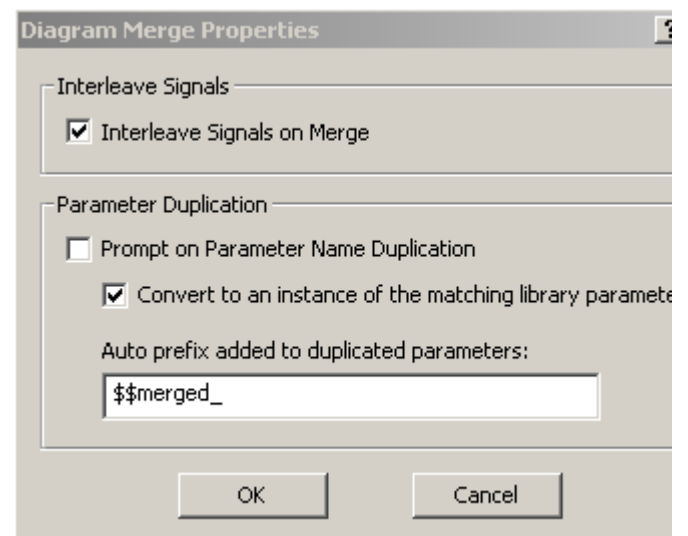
Diagram Merge Properties

Interleave Signals

Interleave Signals on Merge

Parameter Duplication

Prompt on Parameter Name Duplication

Convert to an instance of the matching library paramete

Auto prefix added to duplicated parameters:

$$merged_

OK

Cancel